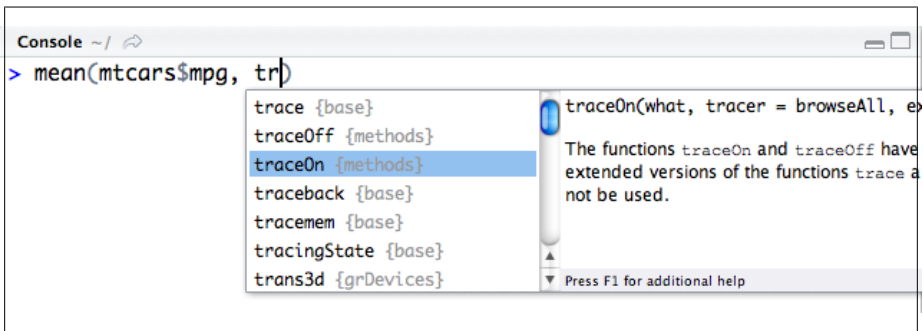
Console ~/

> mean(mtcars$mpg, tr)

trace {base}
traceOff {methods}
traceOn {methods}
traceback {base}
tracemem {base}
tracingState {base}
trans3d {grDevices}

traceOn(what, tracer = browseAll, ex

The functions traceOn and traceOff have extended versions of the functions trace a not be used.

Press F1 for additional help